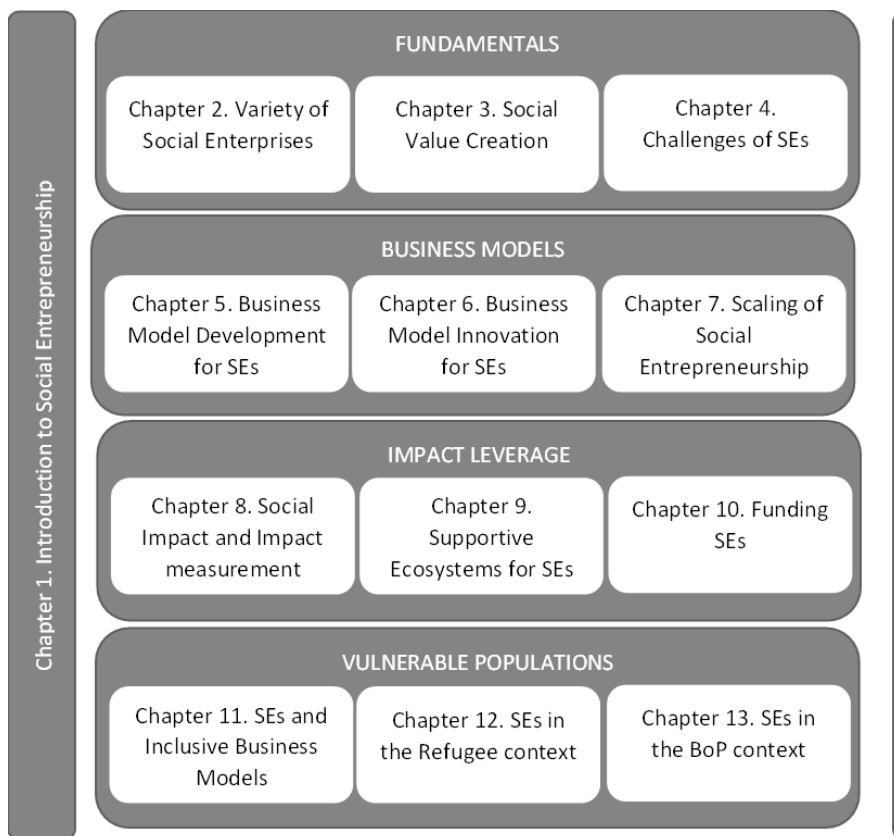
Chapter 1. Introduction to Social Entrepreneurship

FUNDAMENTALS

Chapter 2. Variety of Social Enterprises

Chapter 3. Social Value Creation

Chapter 4. Challenges of SEs

BUSINESS MODELS

Chapter 5. Business Model Development for SEs

Chapter 6. Business Model Innovation for SEs

Chapter 7. Scaling of Social Entrepreneurship

IMPACT LEVERAGE

Chapter 8. Social Impact and Impact measurement

Chapter 9. Supportive Ecosystems for SEs

Chapter 10. Funding SEs

VULNERABLE POPULATIONS

Chapter 11. SEs and Inclusive Business Models

Chapter 12. SEs in the Refugee context

Chapter 13. SEs in the BoP context